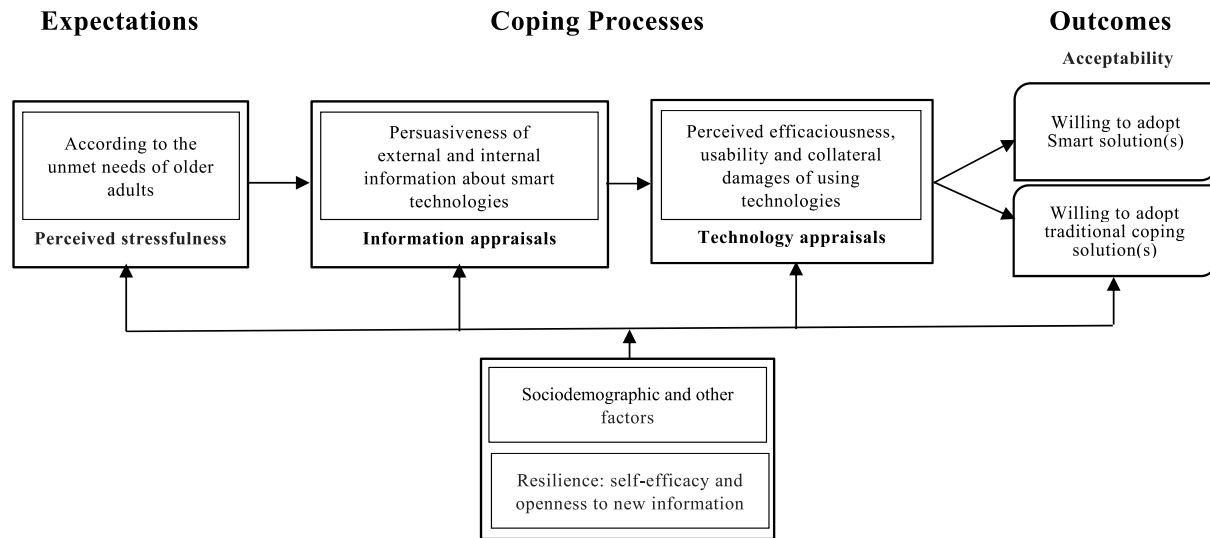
Expectations

Coping Processes

Outcomes

Acceptability

According to the unmet needs of older adults

Perceived stressfulness

Persuasiveness of external and internal information about smart technologies

Information appraisals

Perceived efficaciousness, usability and collateral damages of using technologies

Technology appraisals

Willing to adopt Smart solution(s)

Willing to adopt traditional coping solution(s)

Sociodemographic and other factors

Resilience: self-efficacy and openness to new information